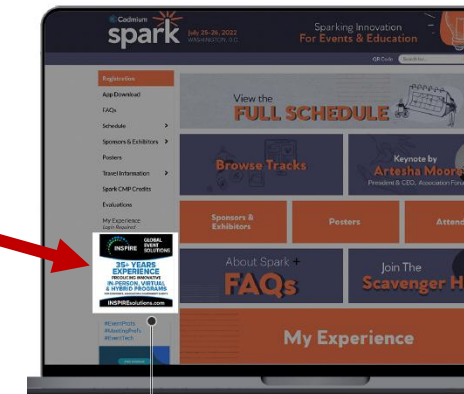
Cadmium
spark
July 25-26, 2022
WASHINGTON, D.C.
Sparking Innovation
For Events & Education

QR Code Search for...

Registration
App Download
FAQs
Schedule
Sponsors & Exhibitors
Posters
Travel Information
Spark CMP Credits
Evaluations
My Experience
Login Required

INSPIRE GLOBAL EVENT SOLUTIONS
35+ YEARS EXPERIENCE
PRODUCING INNOVATIVE
IN-PERSON, VIRTUAL & HYBRID PROGRAMS
INSPIRESolutions.com

#EventProfs
#MeetingProfs
#EventTech

View the
FULL SCHEDULE

Browse Tracks

Keynote by
Artesha Moore
President & CEO, Association Foru

Sponsors & Exhibitors

Posters

Attend

About Spark +
FAQs

Join The
Scavenger H

My Experience